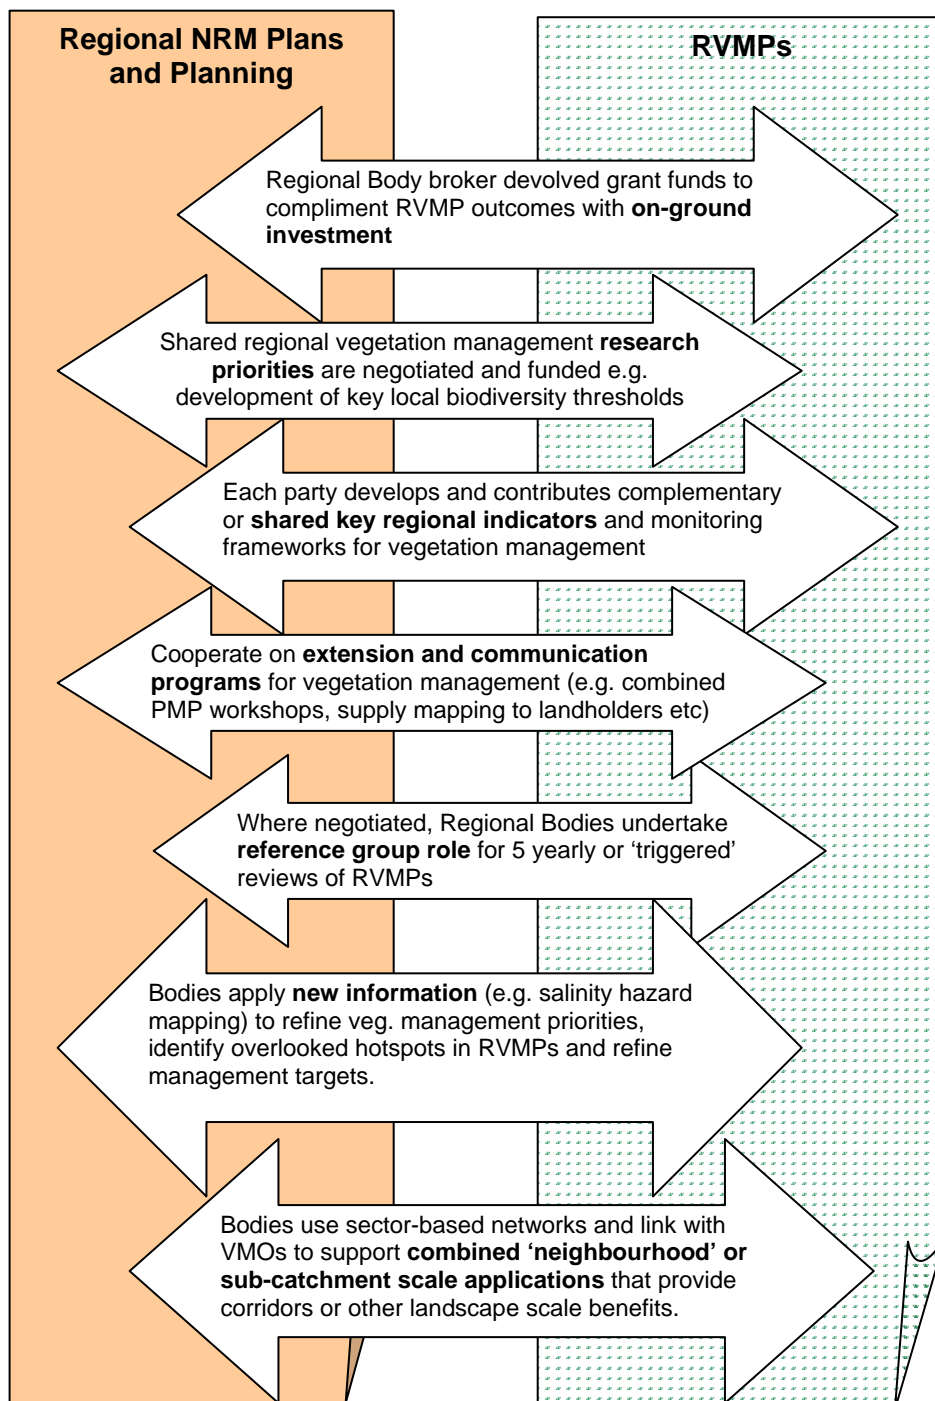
Regional NRM Plans and Planning

RVMPs

Regional Body broker devolved grant funds to compliment RVMP outcomes with **on-ground investment**

Shared regional vegetation management **research priorities** are negotiated and funded e.g. development of key local biodiversity thresholds

Each party develops and contributes complementary or **shared key regional indicators** and monitoring frameworks for vegetation management

Cooperate on **extension and communication programs** for vegetation management (e.g. combined PMP workshops, supply mapping to landholders etc)

Where negotiated, Regional Bodies undertake **reference group role** for 5 yearly or 'triggered' reviews of RVMPs

Bodies apply **new information** (e.g. salinity hazard mapping) to refine veg. management priorities, identify overlooked hotspots in RVMPs and refine management targets.

Bodies use sector-based networks and link with VMOs to support **combined 'neighbourhood' or sub-catchment scale applications** that provide corridors or other landscape scale benefits.